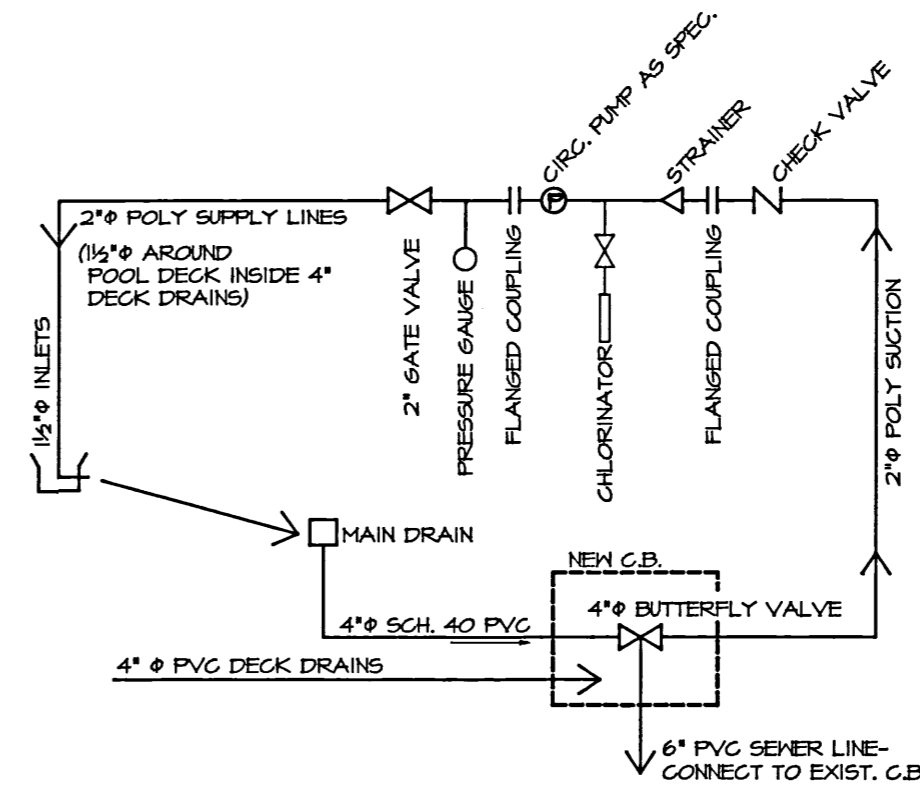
CIRC. PUMP AS SPEC.

STRAINER

CHECK VALVE

2"Φ POLY SUPPLY LINES

(1½"Φ AROUND POOL DECK INSIDE 4" DECK DRAINS)

1½"Φ INLETS

2" GATE VALVE

PRESSURE GAUGE

FLANGED COUPLING

P

CHLORINATOR

FLANGED COUPLING

2"Φ POLY SUCTION

MAIN DRAIN

NEW C.B.

4"Φ SCH. 40 PVC

4"Φ BUTTERFLY VALVE

4" Φ PVC DECK DRAINS

6" PVC SEWER LINE- CONNECT TO EXIST. C.B.